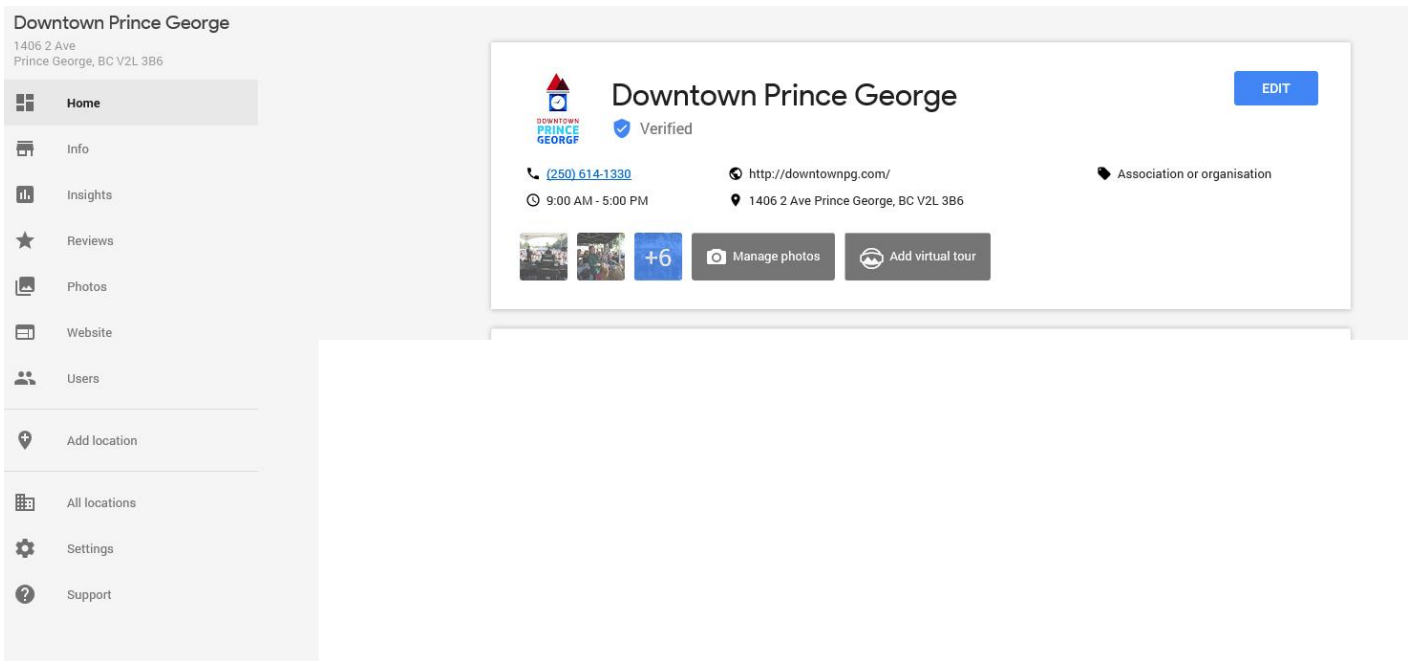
Downtown Prince George
1406 2 Ave
Prince George, BC V2L 3B6

Home
Info
Insights
Reviews
Photos
Website
Users
Add location
All locations
Settings
Support

DOWNTOWN PRINCE GEORGE

Downtown Prince George
Verified

EDIT

(250) 614-1330
9:00 AM - 5:00 PM
http://downtownpg.com/
1406 2 Ave Prince George, BC V2L 3B6
Association or organisation

+6
Manage photos
Add virtual tour